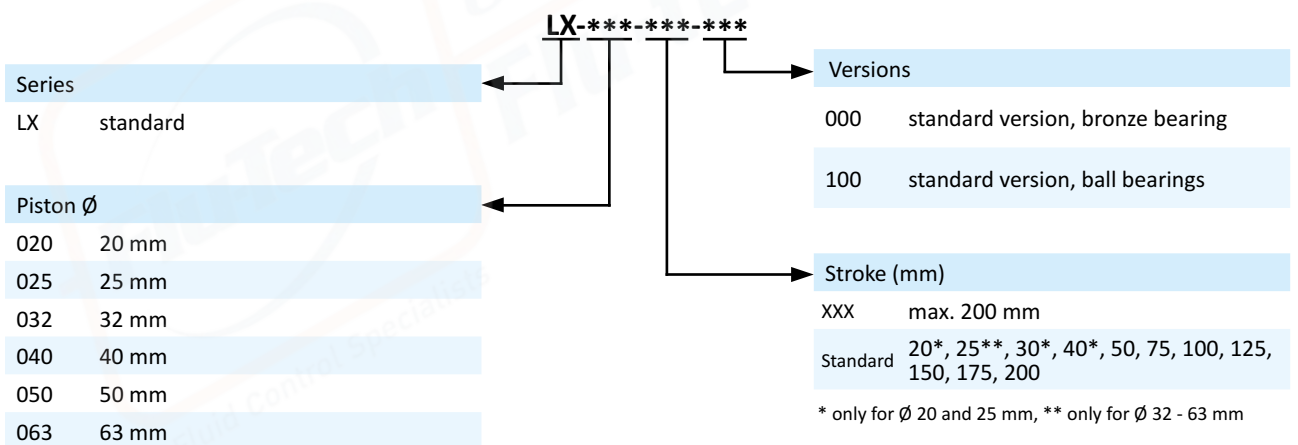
LX-***-***-***

Series

LX standard

Piston Ø

| | |
|---|---|
| 020 | 20 mm |
| 025 | 25 mm |
| 032 | 32 mm |
| 040 | 40 mm |
| 050 | 50 mm |
| 063 | 63 mm |

Versions

000 standard version, bronze bearing

100 standard version, ball bearings

Stroke (mm)

| | |
|---|---|
| XXX | max. 200 mm |
| Standard | 20*, 25**, 30*, 40*, 50, 75, 100, 125, 150, 175, 200 |

* only for Ø 20 and 25 mm, ** only for Ø 32 - 63 mm